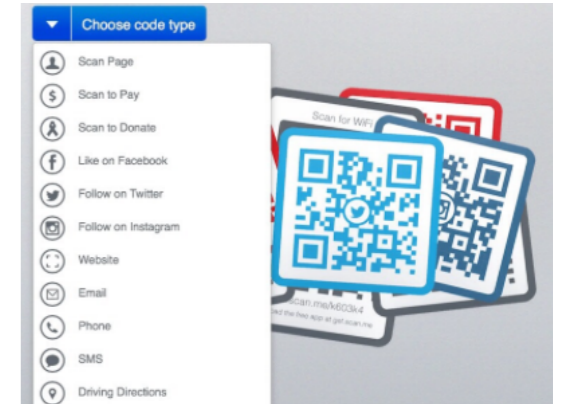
Choose code type

Scan Page
Scan to Pay
Scan to Donate
Like on Facebook
Follow on Twitter
Follow on Instagram
Website
Email
Phone
SMS
Driving Directions

Scan for WiFi
scan.me/k603k4
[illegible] the free app at get.scan.me